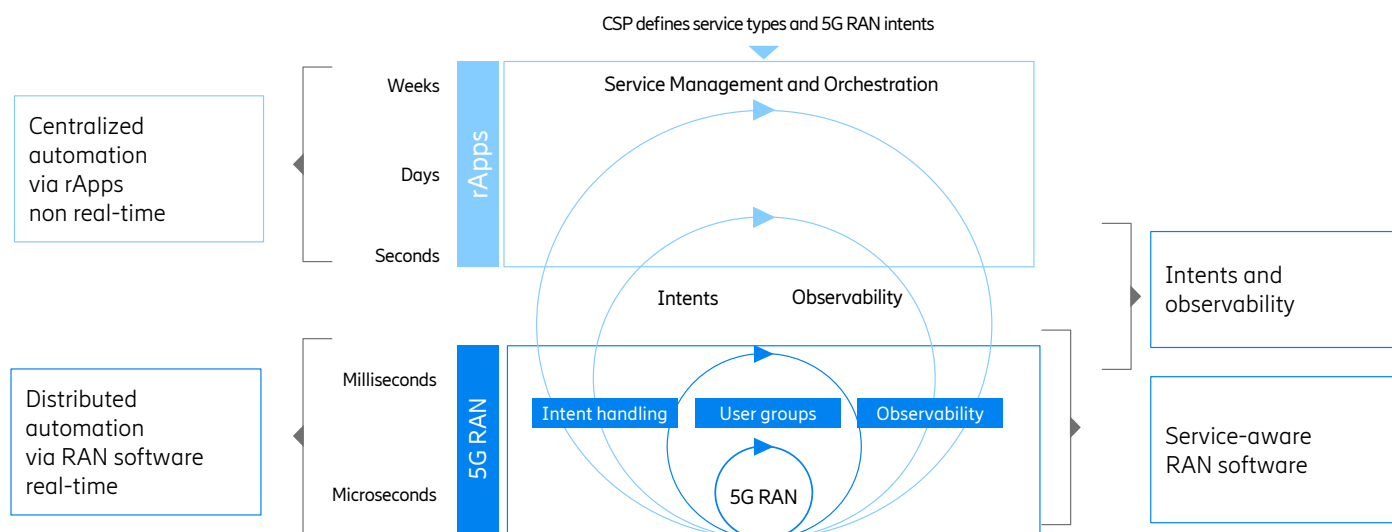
CSP defines service types and 5G RAN intents

Centralized automation via rApps non real-time

Weeks

Days

Seconds

rApps

Service Management and Orchestration

Intents

Observability

Intents and observability

Distributed automation via RAN software real-time

Milliseconds

Microseconds

5G RAN

Intent handling

User groups

Observability

5G RAN

Service-aware RAN software